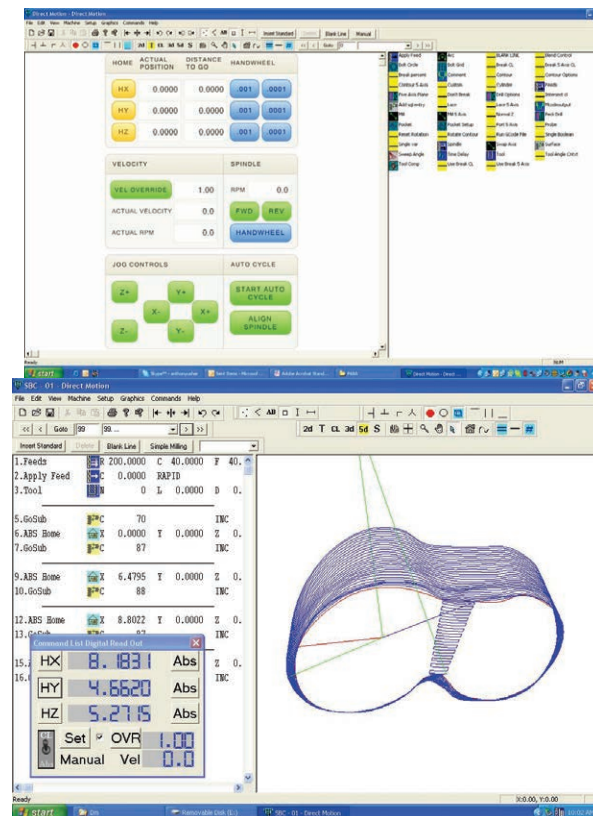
Direct Motion - Direct Motion
File Edit View Machine Setup Graphics Commands Help
Insert Standard Delete Blank Line Manual
Goto 99

| HOME | ACTUAL POSITION | DISTANCE TO GO | HANDWHEEL | |
|---|---|---|---|---|
| HX | 0.0000 | 0.0000 | .001 | .0001 |
| HY | 0.0000 | 0.0000 | .001 | .0001 |
| HZ | 0.0000 | 0.0000 | .001 | .0001 |

VELOCITY
VEL OVERRIDE 1.00
ACTUAL VELOCITY 0.0
ACTUAL RPM 0.0

SPINDLE
RPM 0.0
FWD REV
HANDWHEEL

JOG CONTROLS
Z+ Y+ X- X+ Z- Y-

AUTO CYCLE
START AUTO CYCLE
ALIGN SPINDLE

Apply Feed, Arc, BLANK LINE, Bend Control, Bolt Circle, Bolt Grid, Break CL, Break 5 Axis CL, Break percent, Comment, Contour, Contour Options, Contour 5 Axis, Cutlists, Cylinder, Feeds, Five Axis Plane, Don't Break, Drill Options, Intersect cl, Add Geometry, Laser, Laser 5 Axis, Mcodeoutput, Mist, MM 5 Axis, Normal Z, Peck Drill, Pocket, Pocket Setup, Port 5 Axis, Probe, Reset Rotation, Rotate Contour, Run GCode File, Single Boolean, Single cut, Spindle, Swap Axis, Surface, Sweep Angle, Time Delay, Tool, Tool Angle Ctrl, Tool Comp, Line Break CL, Line Break 5 Axis

Ready NUM
start

SBC - 01 - Direct Motion
File Edit View Machine Setup Graphics Commands Help
<< < Goto 99 99 ... > >>
2d T CL 3d 5d S
Insert Standard Delete Blank Line Simple Milling

1.Feeds R 200.0000 C 40.0000 F 40.
2.Apply Feed C 0.0000 RAPID
3.Tool N 0 L 0.0000 D 0.

5.GoSub C 70 INC
6.ABS Home X 0.0000 Y 0.0000 Z 0.
7.GoSub C 87 INC

9.ABS Home X 6.4795 Y 0.0000 Z 0.
10.GoSub C 88 INC

12.ABS Home X 8.8022 Y 0.0000 Z 0.
13.GoSub C 87 INC

15. Z 0.
16. INC

Command List Digital Read Out
HX 8.1831 Abs
HY 4.6620 Abs
HZ 5.2715 Abs
Set OVR 1.00
Manual Vel 0.0

Ready X:0.00, Y:0.00
start Removable Disk (E:) SBC - 01 - Direct Motion